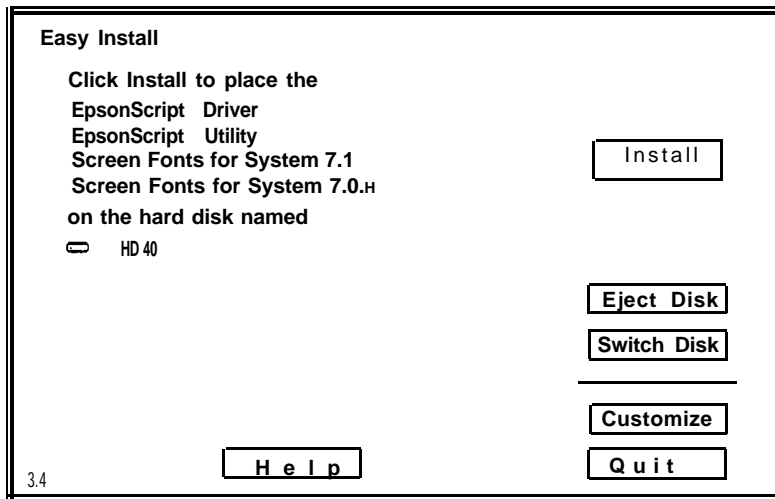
Easy Install

Click Install to place the
EpsonScript Driver
EpsonScript Utility
Screen Fonts for System 7.1
Screen Fonts for System 7.0.H
on the hard disk named

HD 40

Install

Eject Disk

Switch Disk

Customize

Help

Quit

3.4